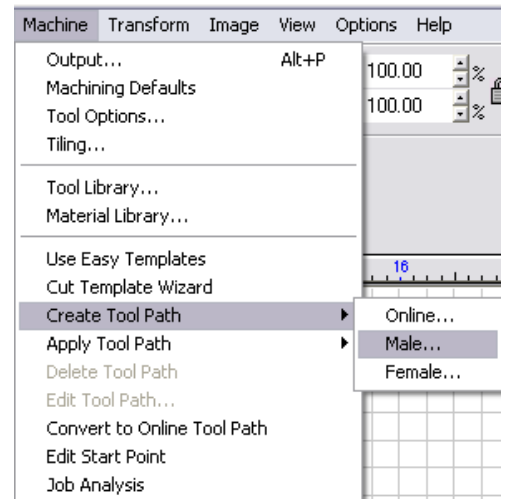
Machine Transform Image View Options Help

Output... Alt+P
Machining Defaults
Tool Options...
Tiling...

Tool Library...
Material Library...

Use Easy Templates
Cut Template Wizard
Create Tool Path
Apply Tool Path
Delete Tool Path
Edit Tool Path...
Convert to Online Tool Path
Edit Start Point
Job Analysis

100.00 %
100.00 %

16

Online...
Male...
Female...